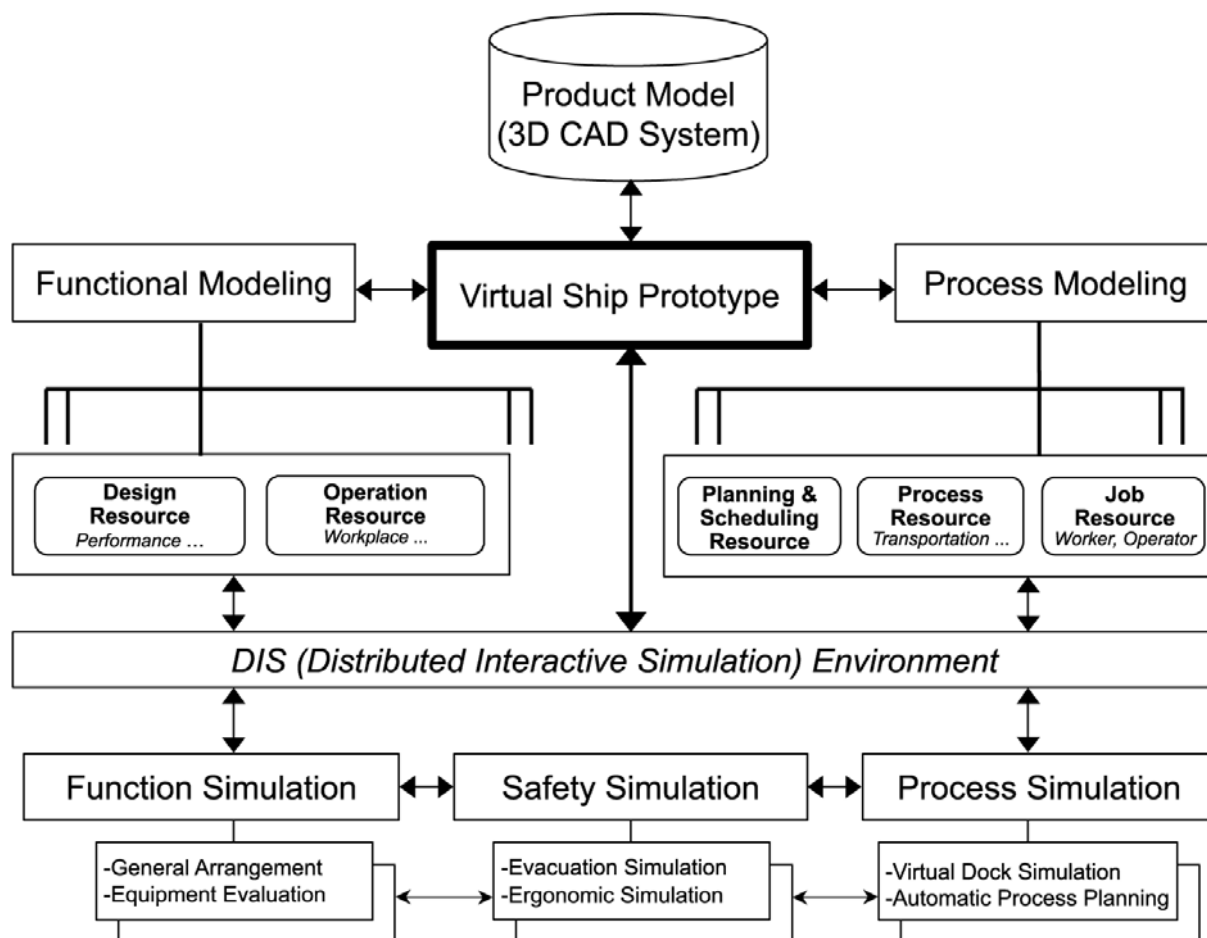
Product Model
(3D CAD System)

Functional Modeling

Virtual Ship Prototype

Process Modeling

Design Resource
Performance ...

Operation Resource
Workplace ...

Planning & Scheduling Resource

Process Resource
Transportation ...

Job Resource
Worker, Operator

DIS (Distributed Interactive Simulation) Environment

Function Simulation

Safety Simulation

Process Simulation

-General Arrangement
-Equipment Evaluation

-Evacuation Simulation
-Ergonomic Simulation

-Virtual Dock Simulation
-Automatic Process Planning